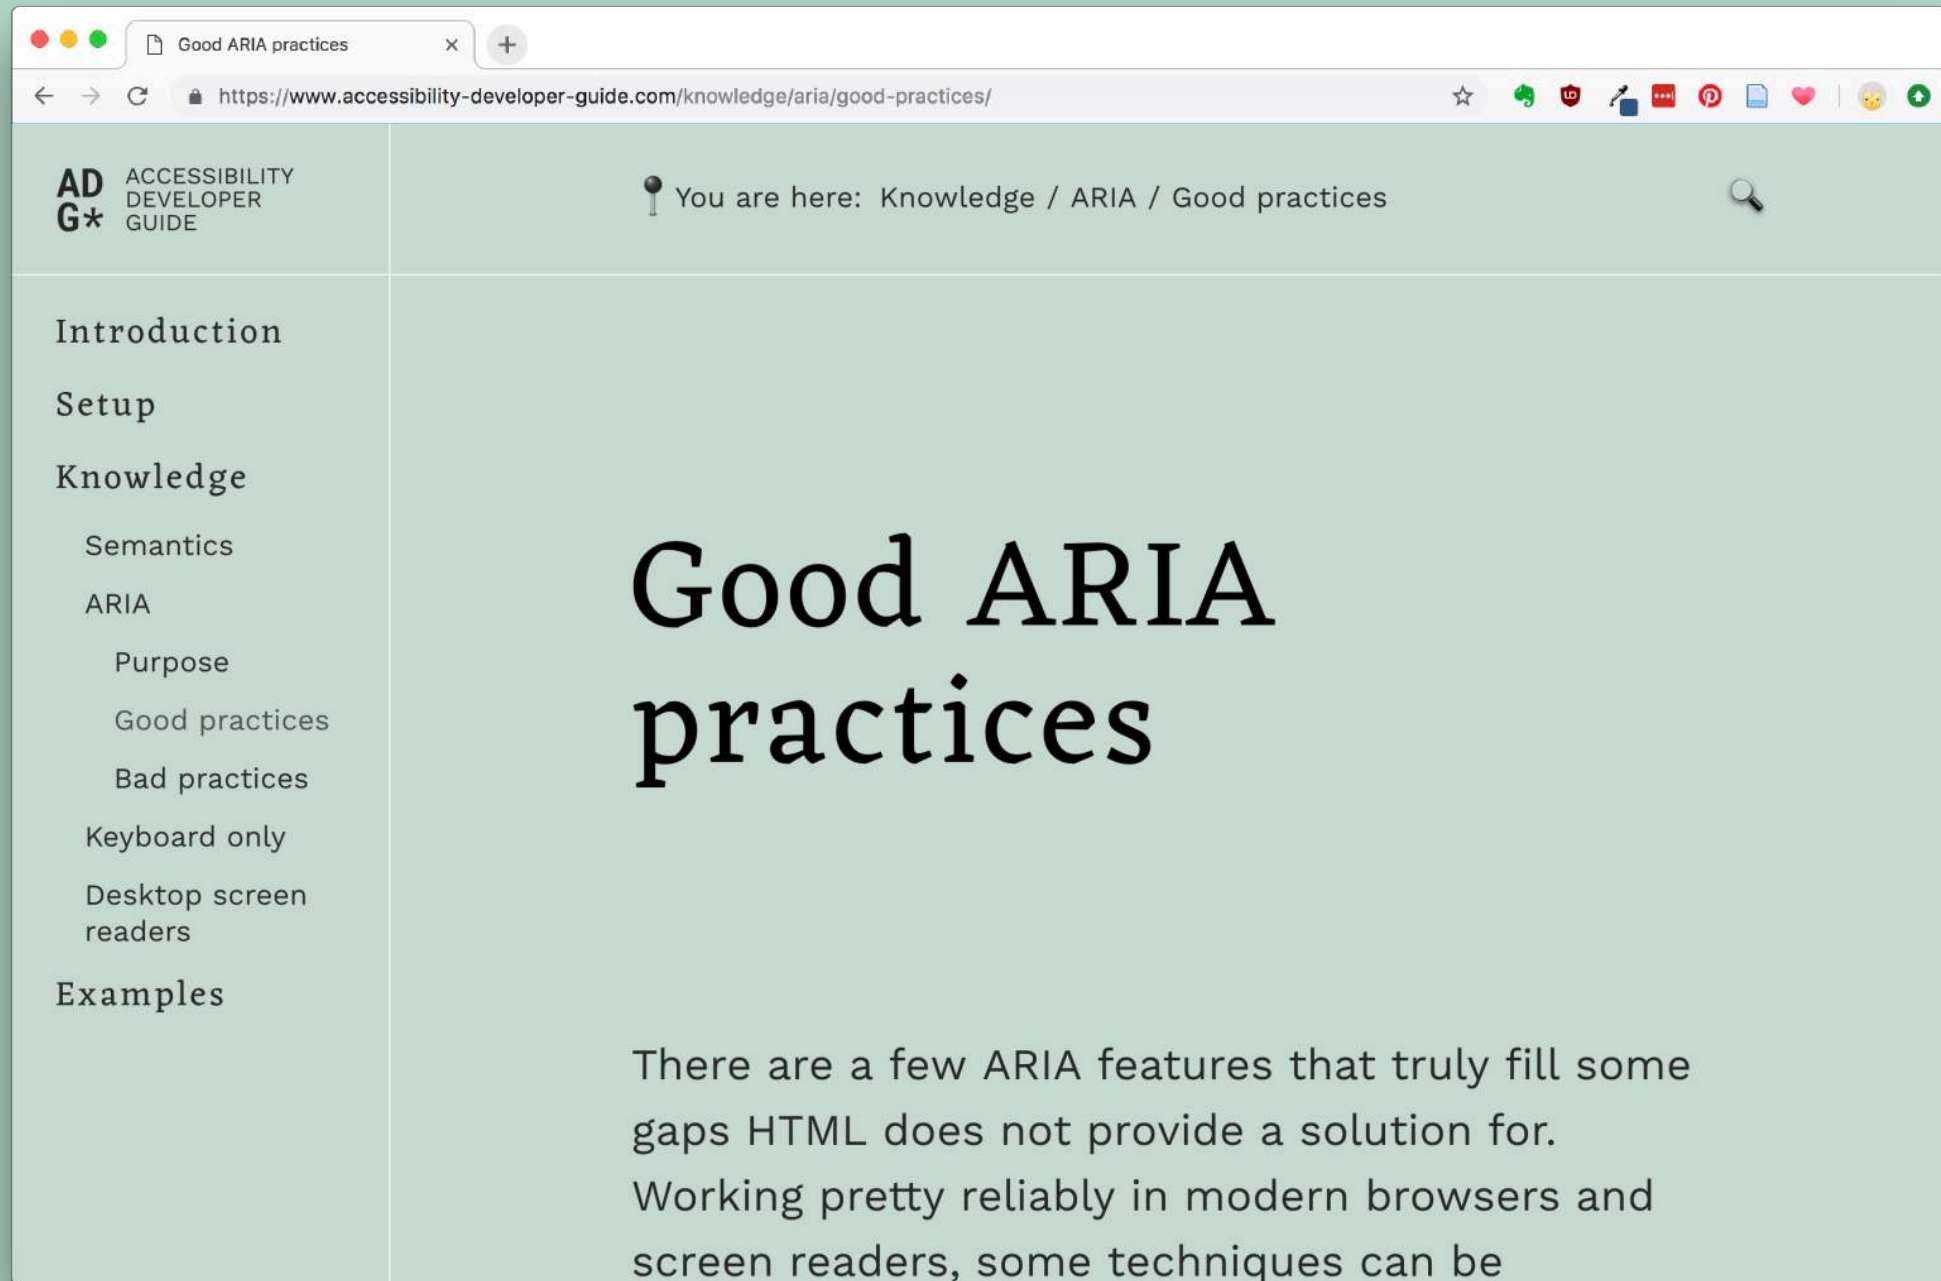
Good ARIA practices

https://www.accessibility-developer-guide.com/knowledge/aria/good-practices/

AD G* ACCESSIBILITY DEVELOPER GUIDE

You are here: Knowledge / ARIA / Good practices

Introduction

Setup

Knowledge

Semantics

ARIA

Purpose

Good practices

Bad practices

Keyboard only

Desktop screen readers

Examples

Good ARIA practices

There are a few ARIA features that truly fill some gaps HTML does not provide a solution for. Working pretty reliably in modern browsers and screen readers, some techniques can be